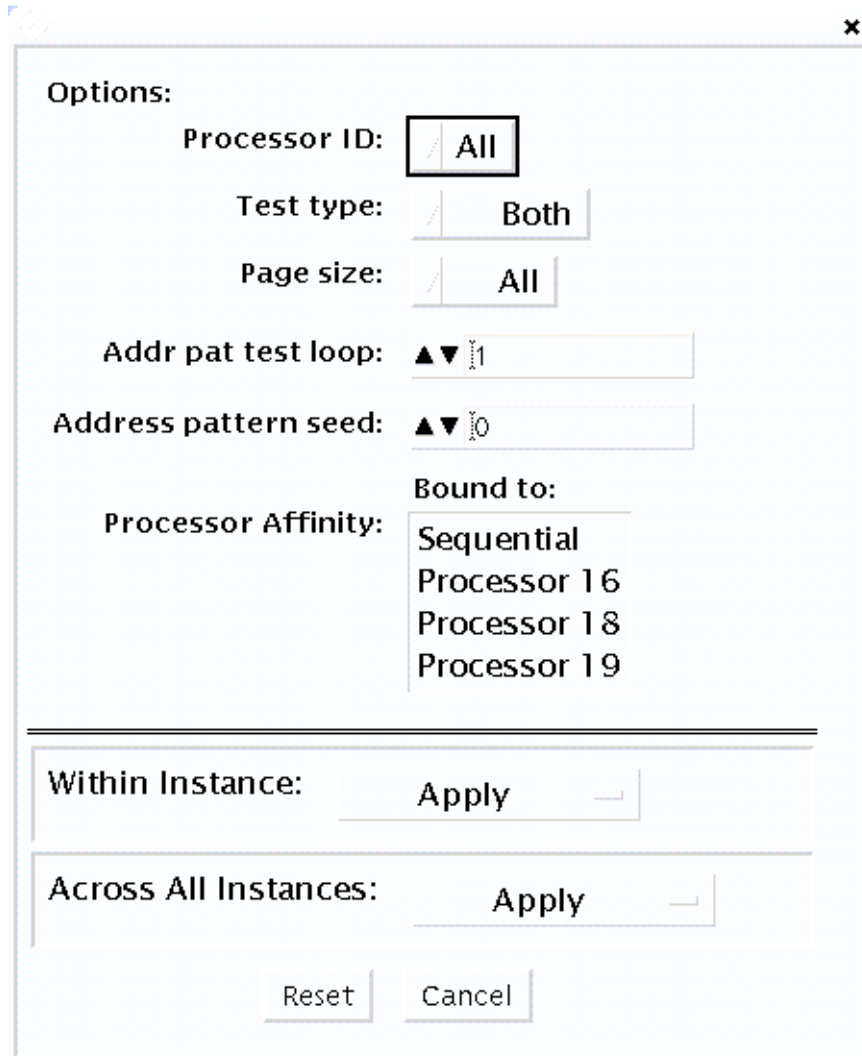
×

Options:

Processor ID: All

Test type: Both

Page size: All

Addr pat test loop: ▲▼ 1

Address pattern seed: ▲▼ 0

Bound to:

Processor Affinity: Sequential
Processor 16
Processor 18
Processor 19

Within Instance: Apply

Across All Instances: Apply

Reset Cancel